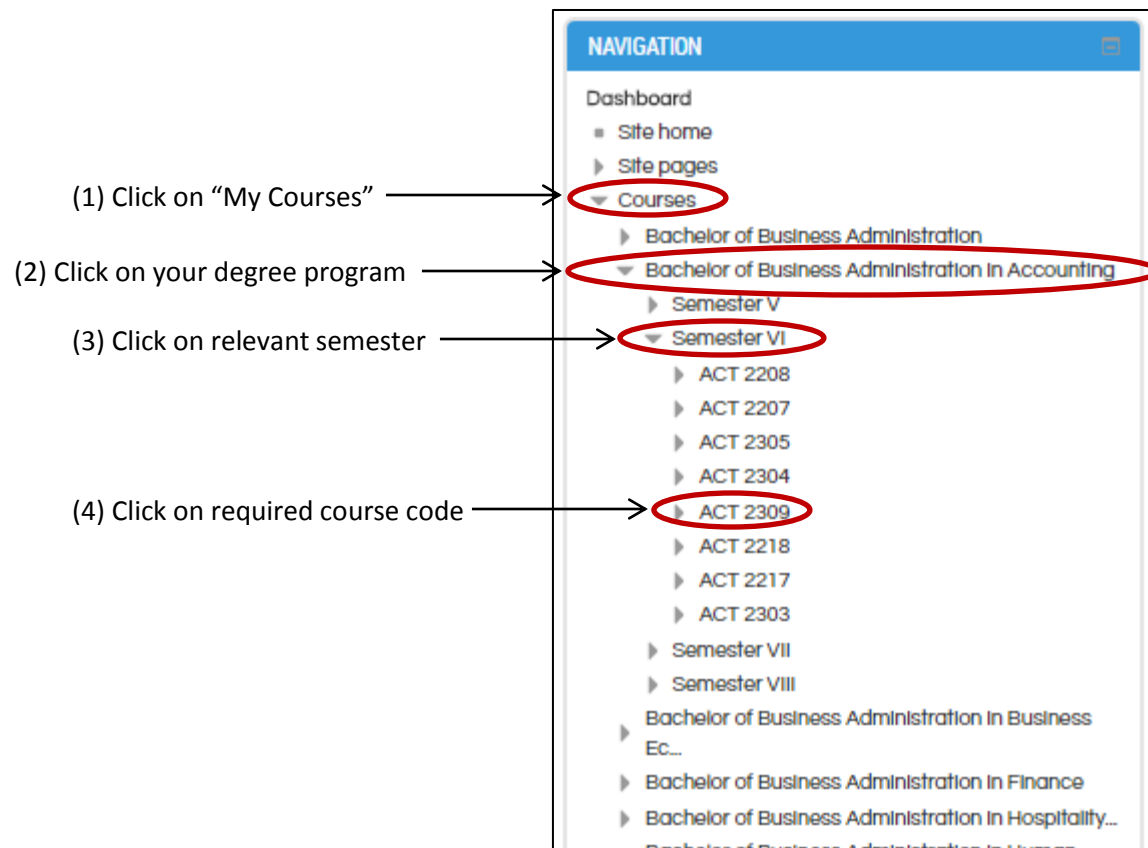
NAVIGATION

Dashboard

Site home

Site pages

(1) Click on "My Courses"

Courses

Bachelor of Business Administration

(2) Click on your degree program

Bachelor of Business Administration in Accounting

Semester V

(3) Click on relevant semester

Semester VI

ACT 2208

ACT 2207

ACT 2305

ACT 2304

(4) Click on required course code

ACT 2309

ACT 2218

ACT 2217

ACT 2303

Semester VII

Semester VIII

Bachelor of Business Administration in Business Ec...

Bachelor of Business Administration in Finance

Bachelor of Business Administration in Hospitality...

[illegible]